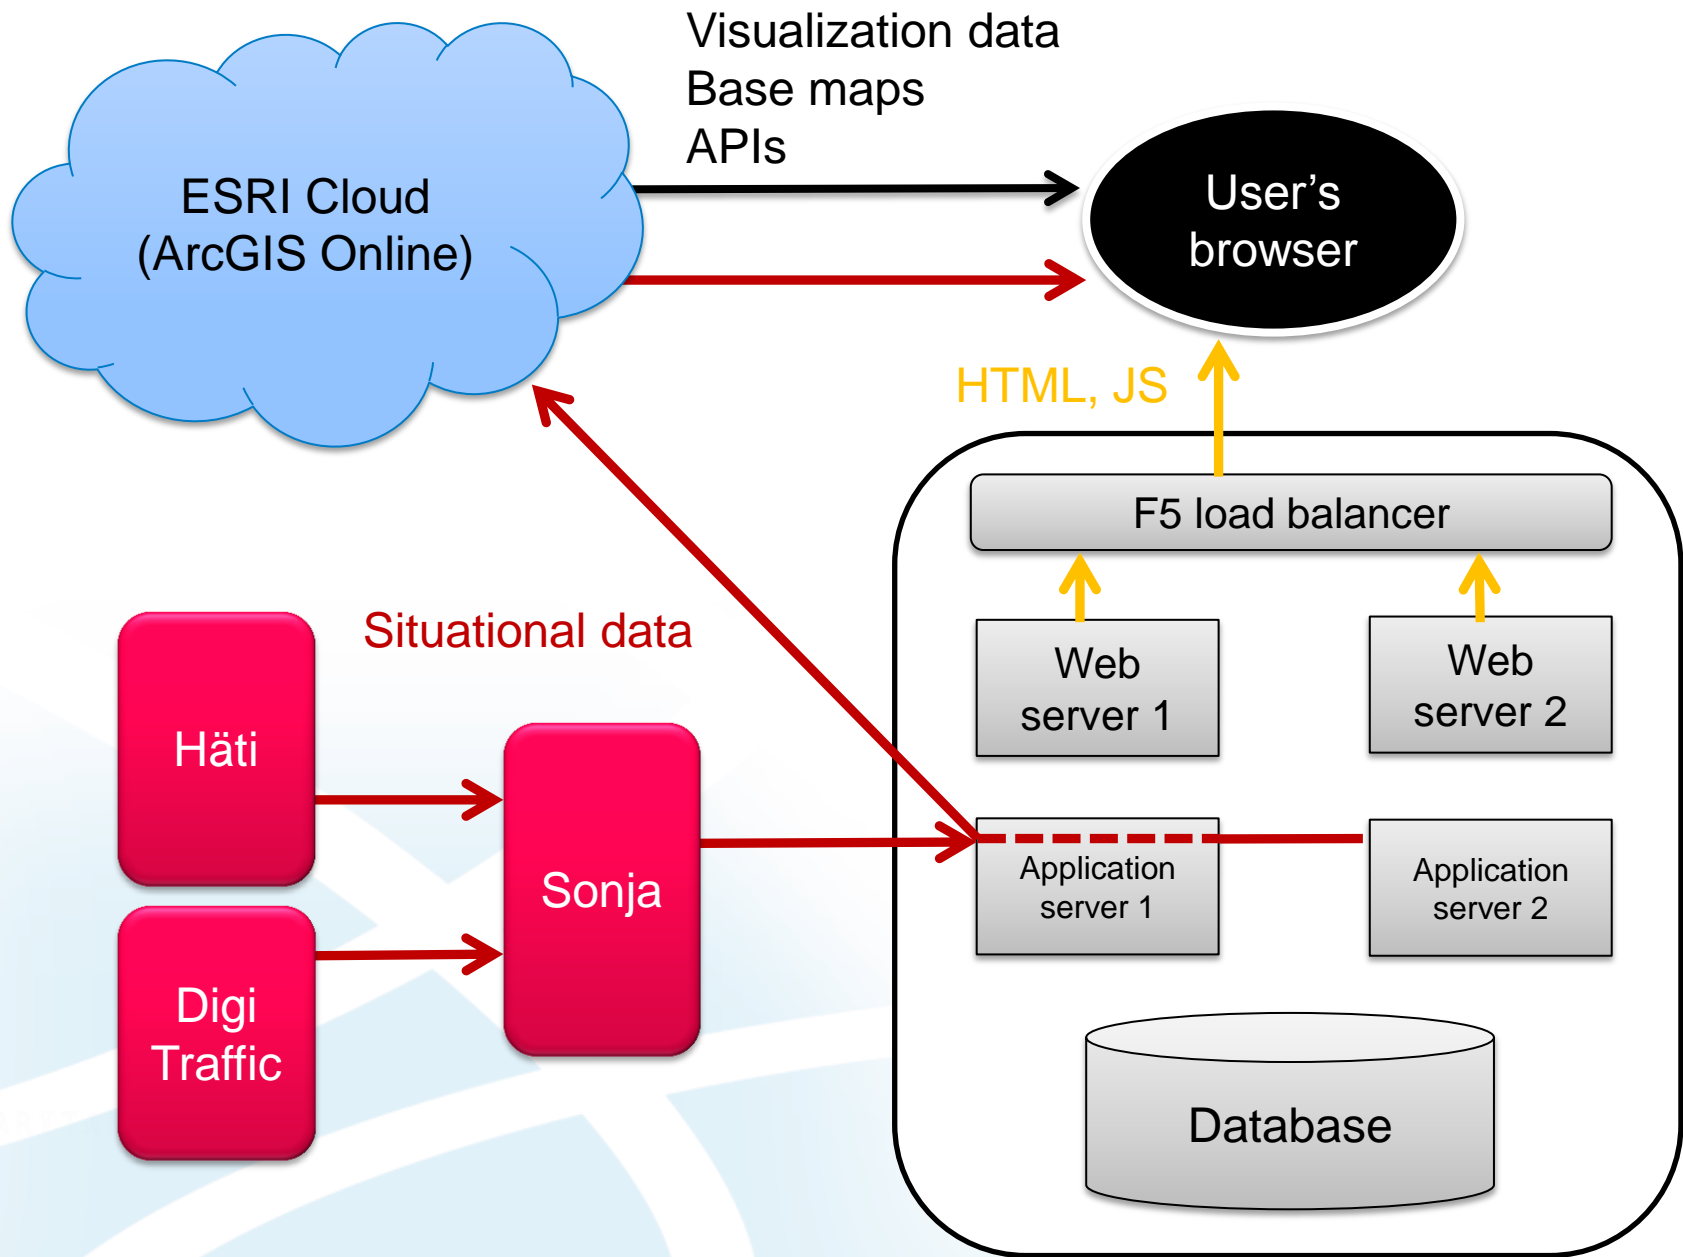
ESRI Cloud
(ArcGIS Online)

Visualization data
Base maps
APIs

User's browser

HTML, JS

F5 load balancer

Web server 1

Web server 2

Situational data

Häti

Sonja

Digi Traffic

Application server 1

Application server 2

Database